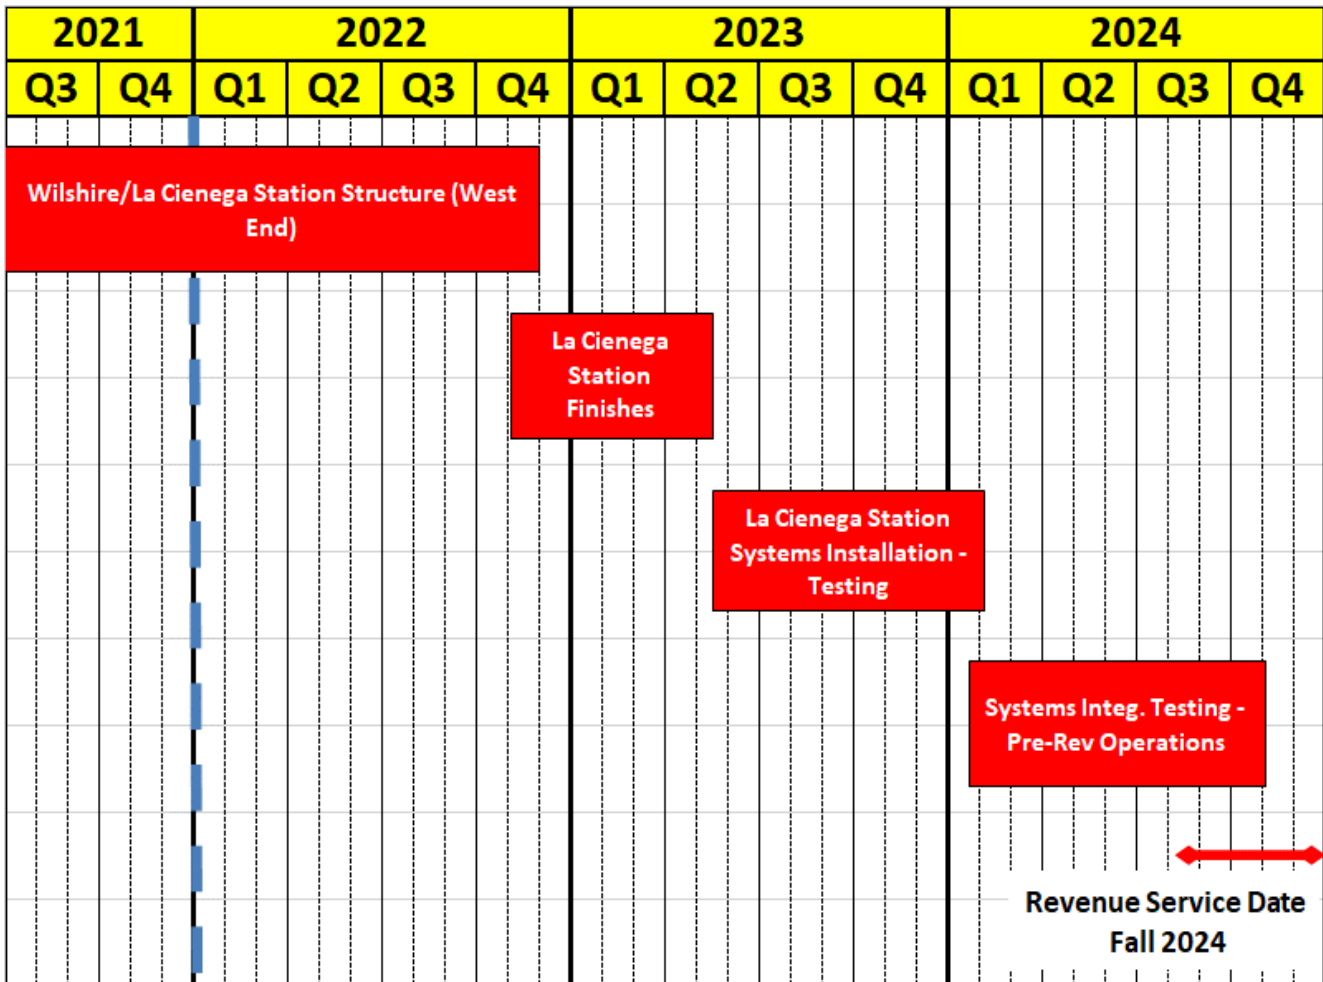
| 2021 | | 2022 | | | | 2023 | | | | 2024 | | | |
|---|---|---|---|---|---|---|---|---|---|---|---|---|---|
| Q3 | Q4 | Q1 | Q2 | Q3 | Q4 | Q1 | Q2 | Q3 | Q4 | Q1 | Q2 | Q3 | Q4 |

Wilshire/La Cienega Station Structure (West End)

La Cienega Station Finishes

La Cienega Station Systems Installation - Testing

Systems Integ. Testing - Pre-Rev Operations

Revenue Service Date Fall 2024